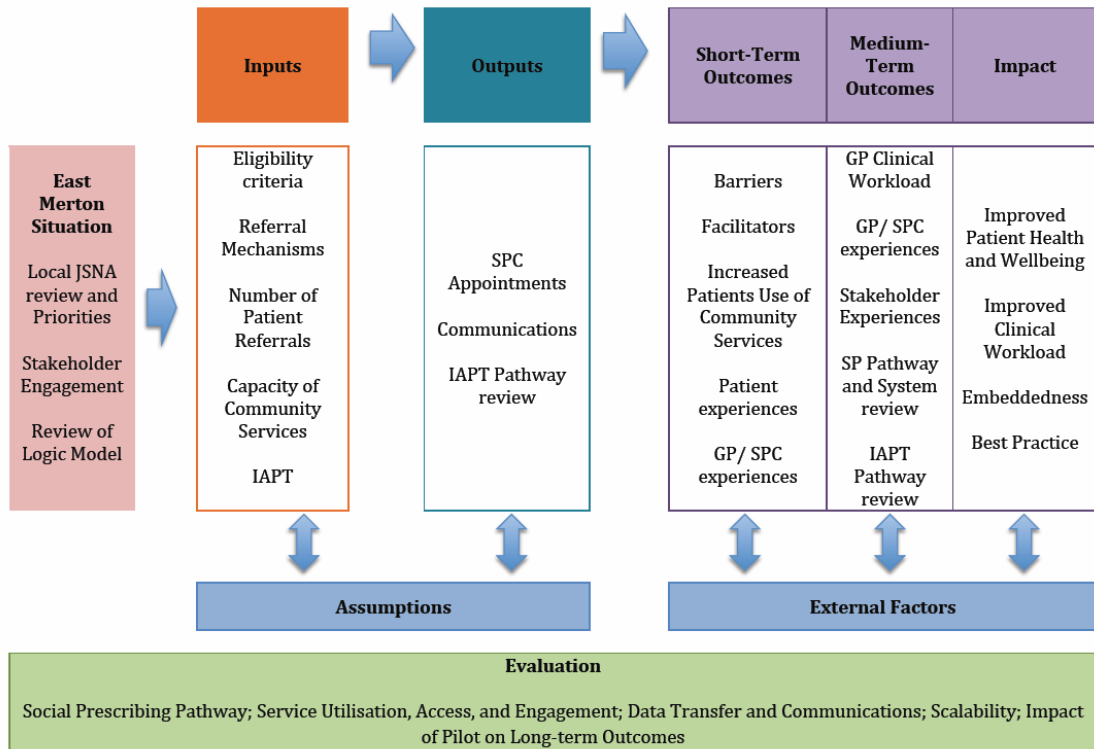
Inputs

Outputs

Short-Term Outcomes

Medium-Term Outcomes

Impact

East Merton Situation

Local JSNA review and Priorities

Stakeholder Engagement

Review of Logic Model

Eligibility criteria

Referral Mechanisms

Number of Patient Referrals

Capacity of Community Services

IAPT

SPC Appointments

Communications

IAPT Pathway review

Barriers

Facilitators

Increased Patients Use of Community Services

Patient experiences

GP/ SPC experiences

GP Clinical Workload

GP/ SPC experiences

Stakeholder Experiences

SP Pathway and System review

IAPT Pathway review

Improved Patient Health and Wellbeing

Improved Clinical Workload

Embeddedness

Best Practice

Assumptions

External Factors

Evaluation

Social Prescribing Pathway; Service Utilisation, Access, and Engagement; Data Transfer and Communications; Scalability; Impact of Pilot on Long-term Outcomes